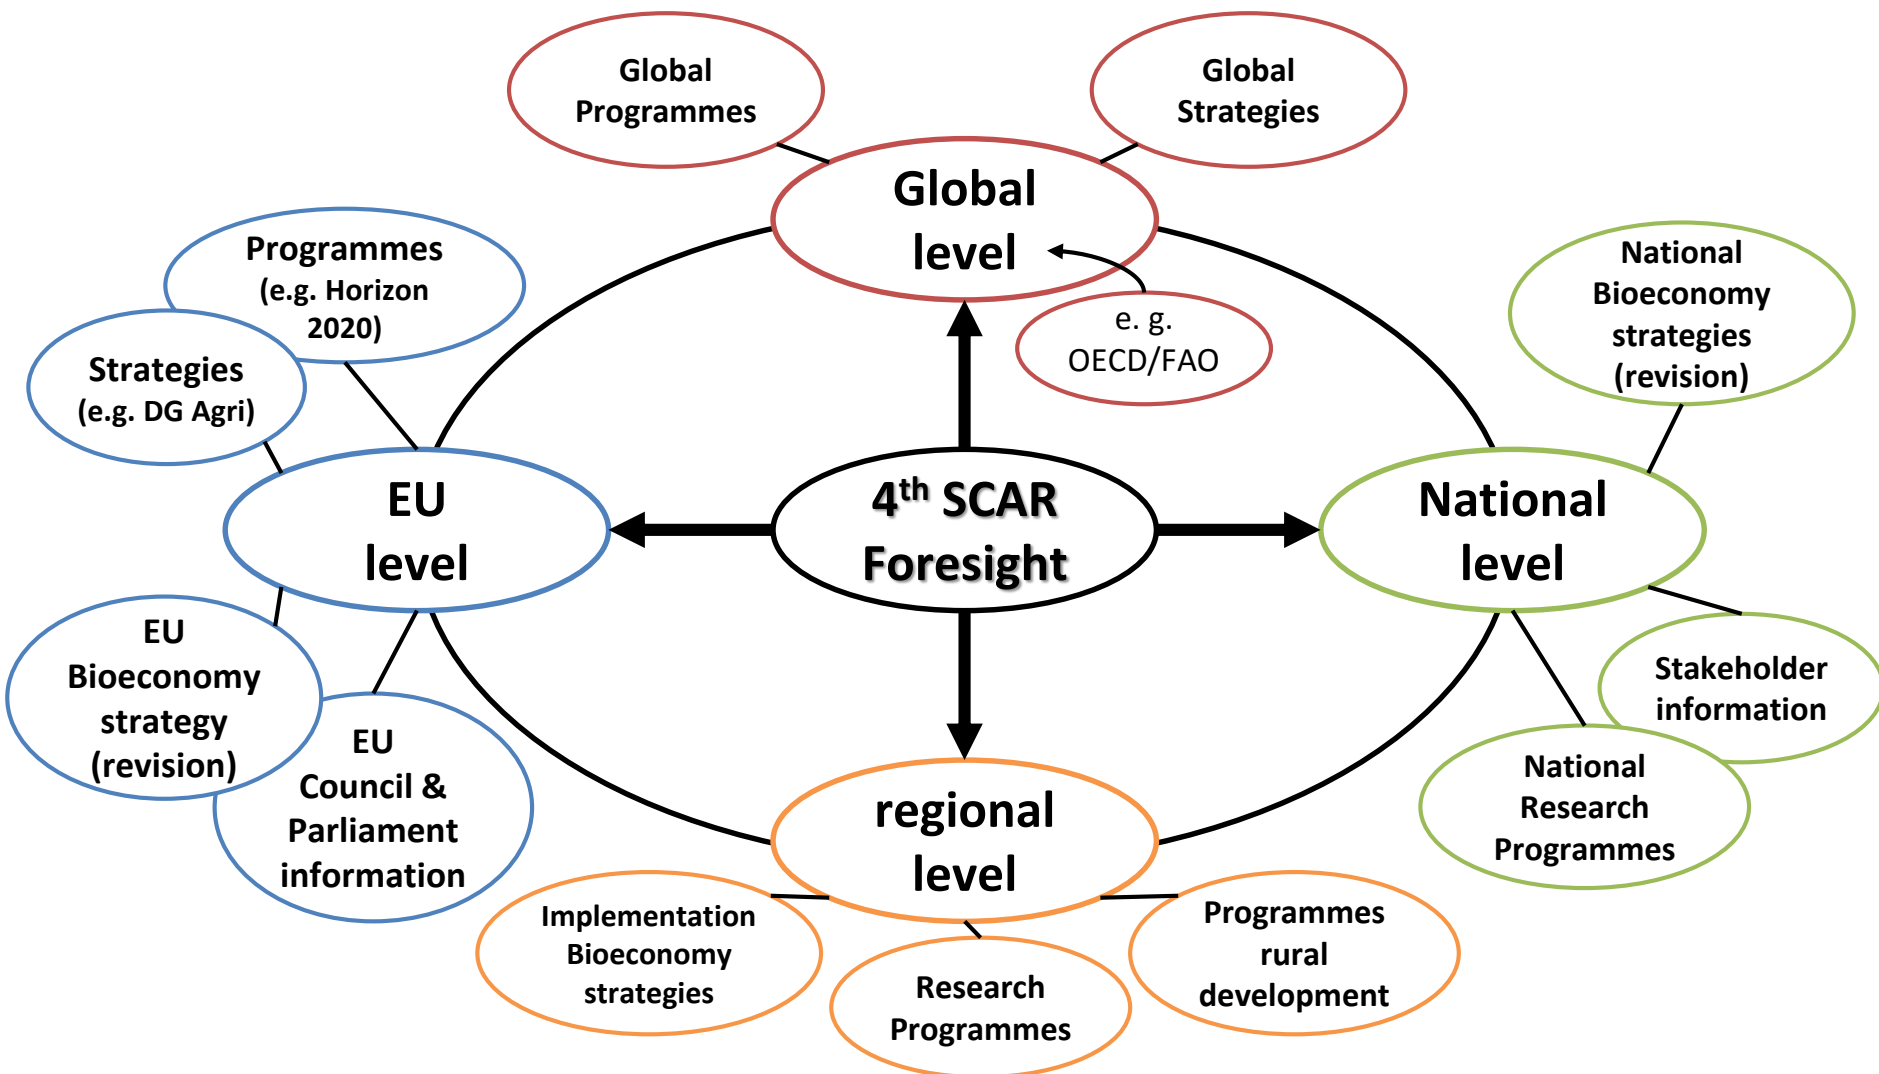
Global Programmes

Global Strategies

Global level

e. g. OECD/FAO

Programmes (e.g. Horizon 2020)

Strategies (e.g. DG Agri)

National Bioeconomy strategies (revision)

EU level

$4^{th}$ SCAR Foresight

National level

EU Bioeconomy strategy (revision)

EU Council & Parliament information

Stakeholder information

National Research Programmes

regional level

Implementation Bioeconomy strategies

Research Programmes

Programmes rural development